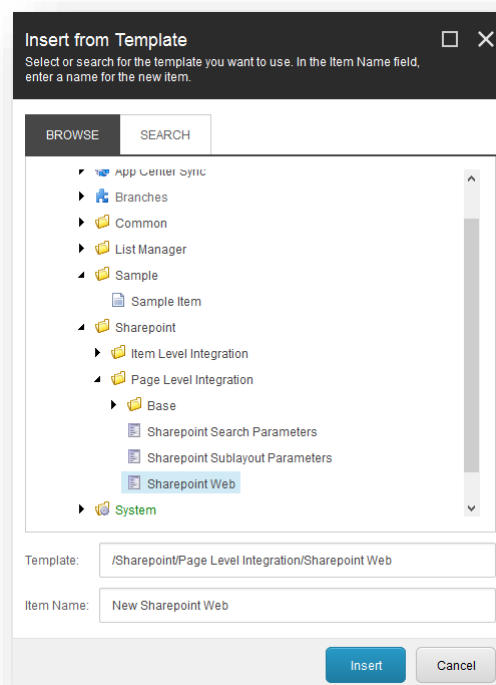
Insert from Template
Select or search for the template you want to use. In the Item Name field, enter a name for the new item.

BROWSE
SEARCH

App Center Sync
Branches
Common
List Manager
Sample
Sample Item
Sharepoint
Item Level Integration
Page Level Integration
Base
Sharepoint Search Parameters
Sharepoint Sublayout Parameters
Sharepoint Web
System

Template: /Sharepoint/Page Level Integration/Sharepoint Web

Item Name: New Sharepoint Web

Insert
Cancel